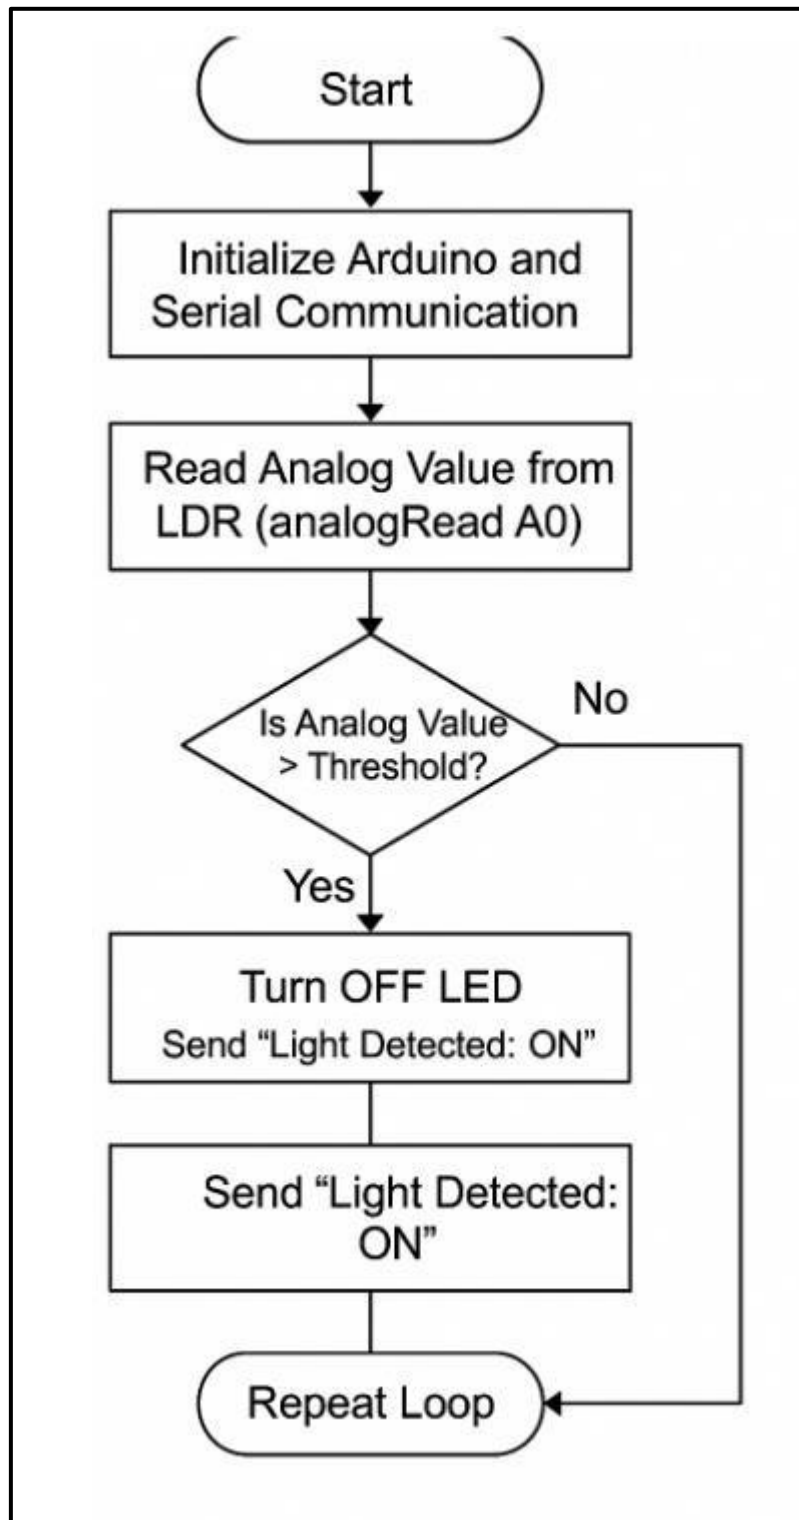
Start

Initialize Arduino and Serial Communication

Read Analog Value from LDR (analogRead A0)

Is Analog Value > Threshold?

No

Yes

Turn OFF LED
Send “Light Detected: ON”

Send “Light Detected: ON”

Repeat Loop